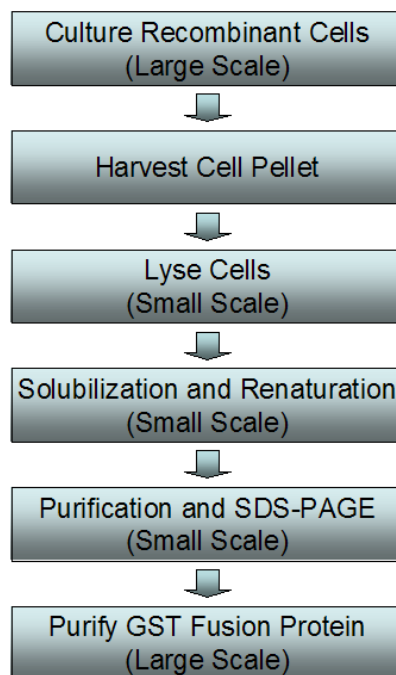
Culture Recombinant Cells
(Large Scale)

Harvest Cell Pellet

Lyse Cells
(Small Scale)

Solubilization and Renaturation
(Small Scale)

Purification and SDS-PAGE
(Small Scale)

Purify GST Fusion Protein
(Large Scale)